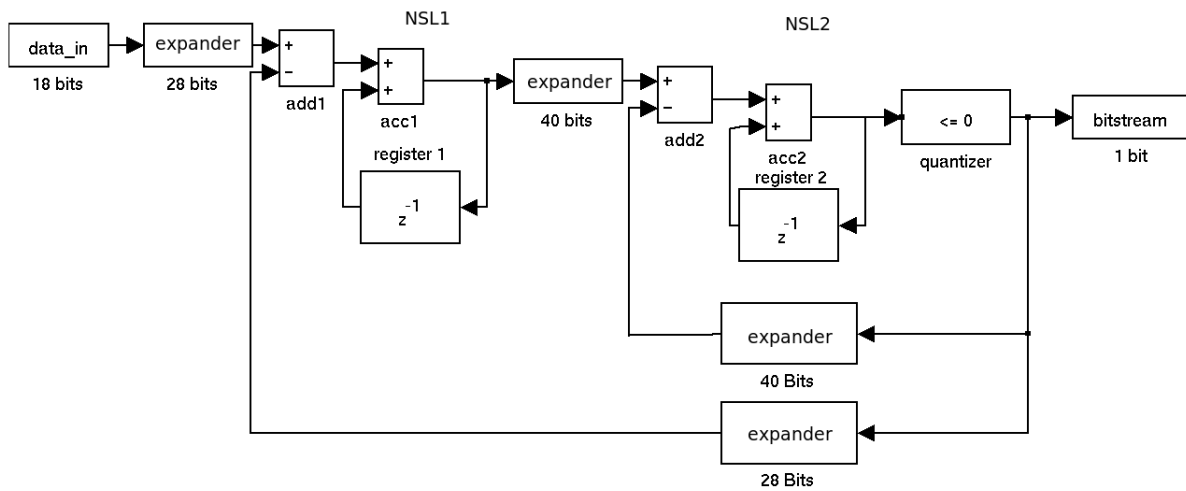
NSL1

NSL2

data_in
18 bits

expander
28 bits

+
−
add1

+
+
acc1

register 1

$z^{-1}$

expander
40 bits

+
−
add2

+
+
acc2
register 2

$z^{-1}$

<= 0
quantizer

bitstream
1 bit

expander
40 Bits

expander
28 Bits